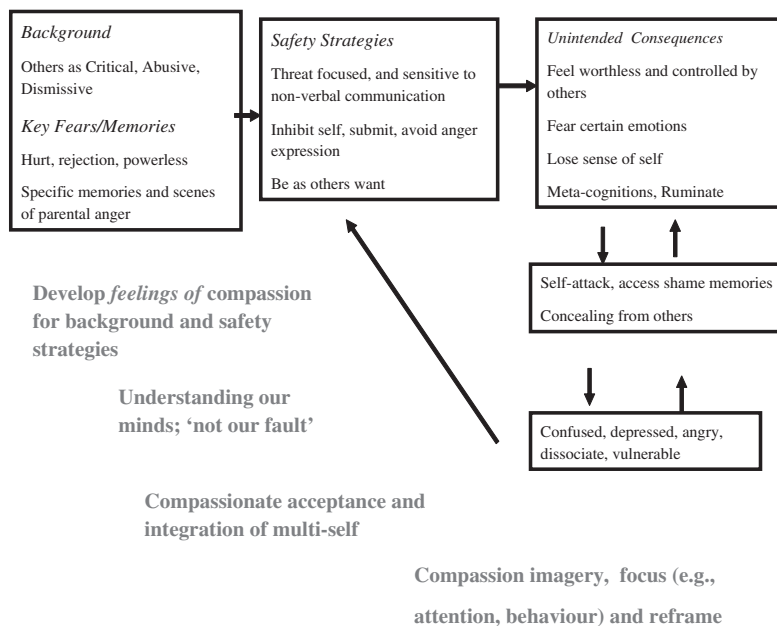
*Background*

Others as Critical, Abusive, Dismissive

*Key Fears/Memories*

Hurt, rejection, powerless

Specific memories and scenes of parental anger

*Safety Strategies*

Threat focused, and sensitive to non-verbal communication

Inhibit self, submit, avoid anger expression

Be as others want

*Unintended Consequences*

Feel worthless and controlled by others

Fear certain emotions

Lose sense of self

Meta-cognitions, Ruminate

Self-attack, access shame memories

Concealing from others

Confused, depressed, angry, dissociate, vulnerable

Develop *feelings of* compassion for background and safety strategies

Understanding our minds; 'not our fault'

Compassionate acceptance and integration of multi-self

Compassion imagery, focus (e.g., attention, behaviour) and reframe